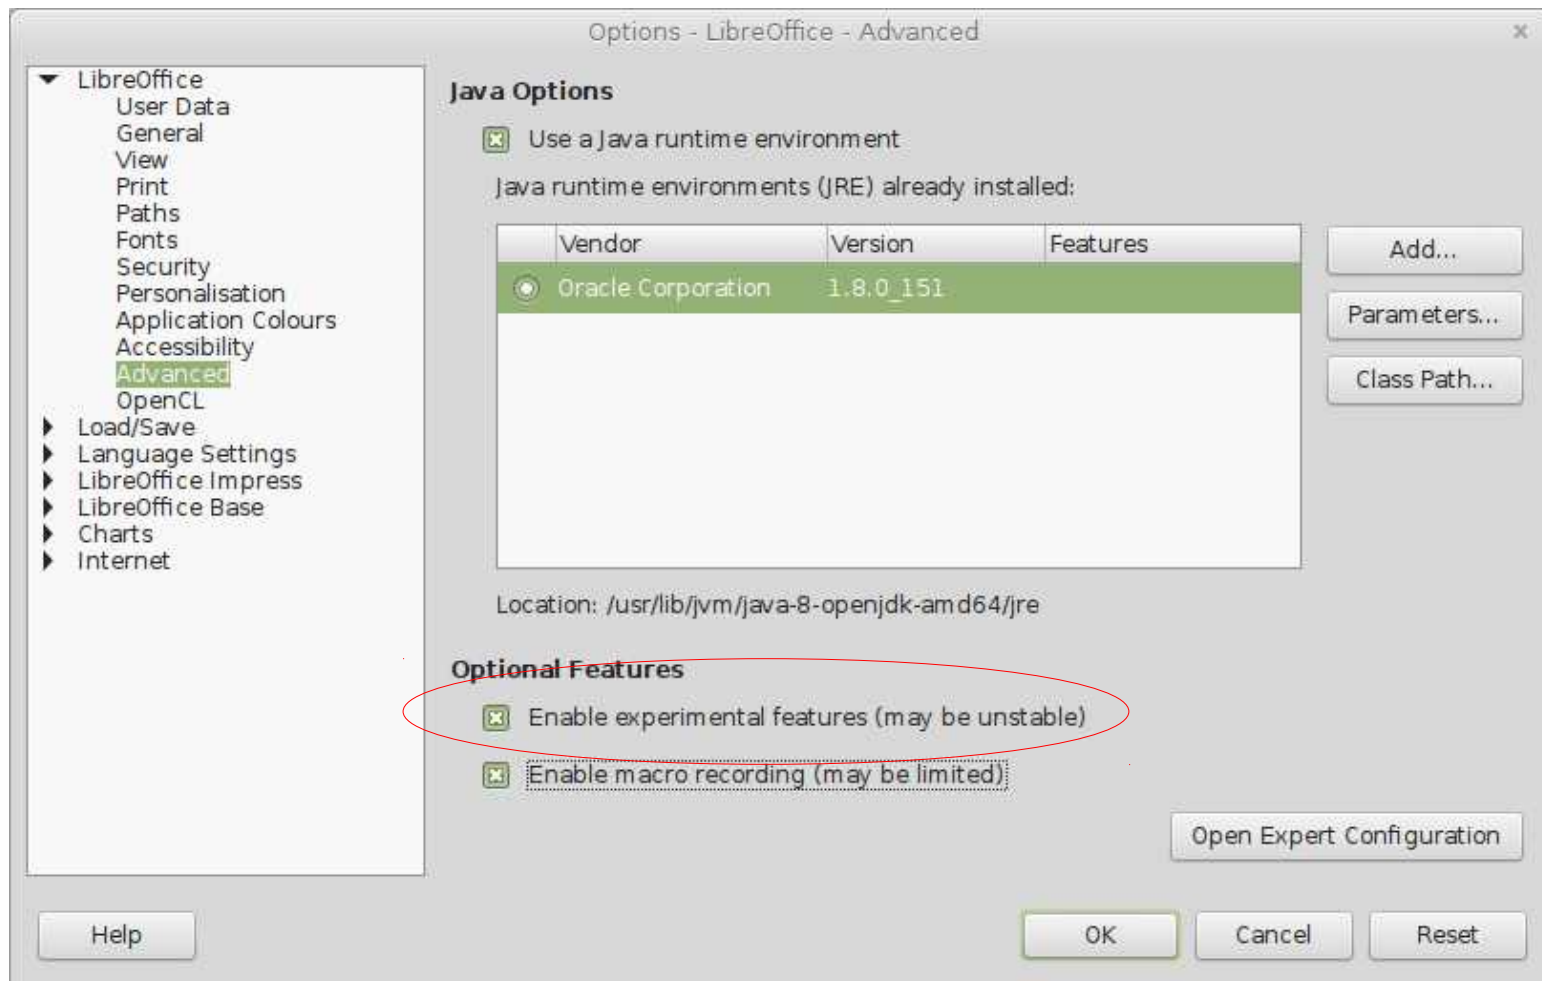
Options - LibreOffice - Advanced

LibreOffice
User Data
General
View
Print
Paths
Fonts
Security
Personalisation
Application Colours
Accessibility
Advanced
OpenCL
Load/Save
Language Settings
LibreOffice Impress
LibreOffice Base
Charts
Internet

Java Options

Use a Java runtime environment

Java runtime environments (JRE) already installed:

| | Vendor | Version | Features |
|---|---|---|---|
| | Oracle Corporation | 1.8.0_151 | |

Add...
Parameters...
Class Path...

Location: /usr/lib/jvm/java-8-openjdk-amd64/jre

Optional Features

Enable experimental features (may be unstable)

Enable macro recording (may be limited)

Open Expert Configuration

Help
OK
Cancel
Reset